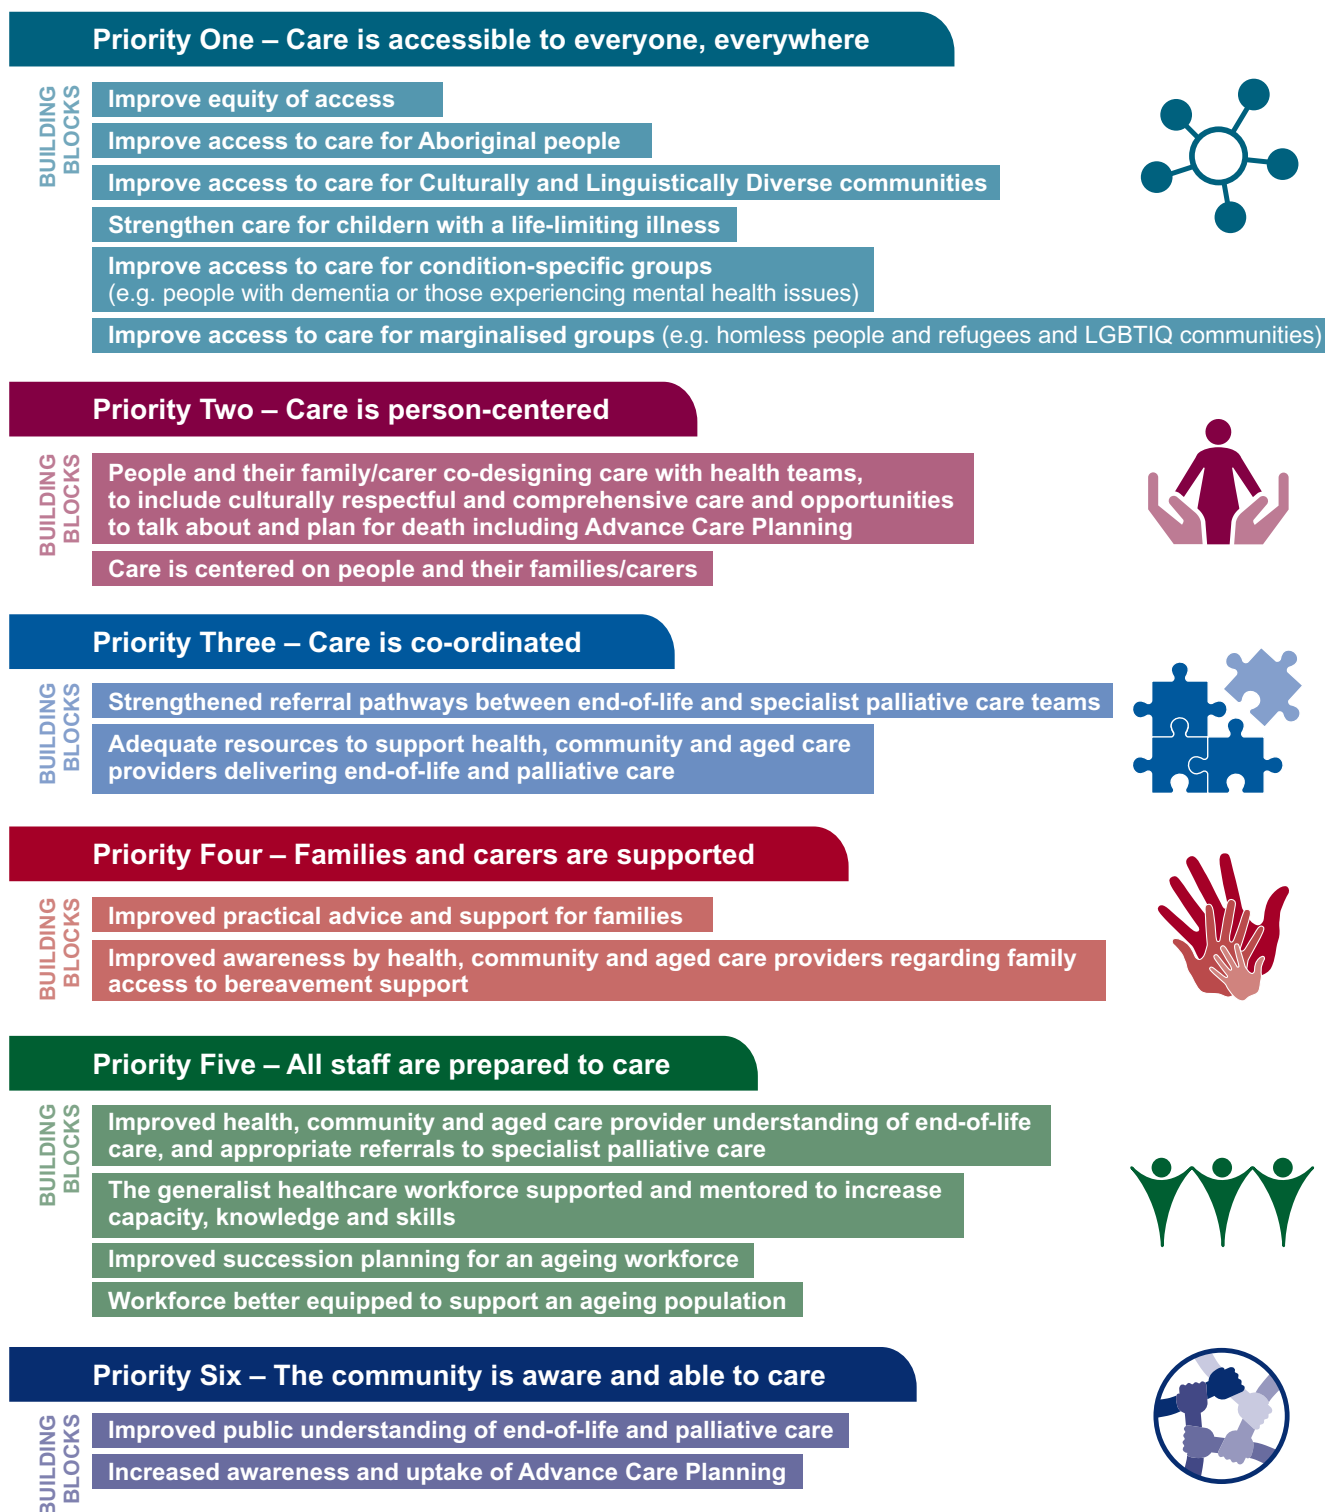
Priority One – Care is accessible to everyone, everywhere

BUILDING BLOCKS

Improve equity of access

Improve access to care for Aboriginal people

Improve access to care for Culturally and Linguistically Diverse communities

Strengthen care for childern with a life-limiting illness

Improve access to care for condition-specific groups (e.g. people with dementia or those experiencing mental health issues)

Improve access to care for marginalised groups (e.g. homless people and refugees and LGBTIQ communities)

Priority Two – Care is person-centered

BUILDING BLOCKS

People and their family/carer co-designing care with health teams, to include culturally respectful and comprehensive care and opportunities to talk about and plan for death including Advance Care Planning

Care is centered on people and their families/carers

Priority Three – Care is co-ordinated

BUILDING BLOCKS

Strengthened referral pathways between end-of-life and specialist palliative care teams

Adequate resources to support health, community and aged care providers delivering end-of-life and palliative care

Priority Four – Families and carers are supported

BUILDING BLOCKS

Improved practical advice and support for families

Improved awareness by health, community and aged care providers regarding family access to bereavement support

Priority Five – All staff are prepared to care

BUILDING BLOCKS

Improved health, community and aged care provider understanding of end-of-life care, and appropriate referrals to specialist palliative care

The generalist healthcare workforce supported and mentored to increase capacity, knowledge and skills

Improved succession planning for an ageing workforce

Workforce better equipped to support an ageing population

Priority Six – The community is aware and able to care

BUILDING BLOCKS

Improved public understanding of end-of-life and palliative care

Increased awareness and uptake of Advance Care Planning